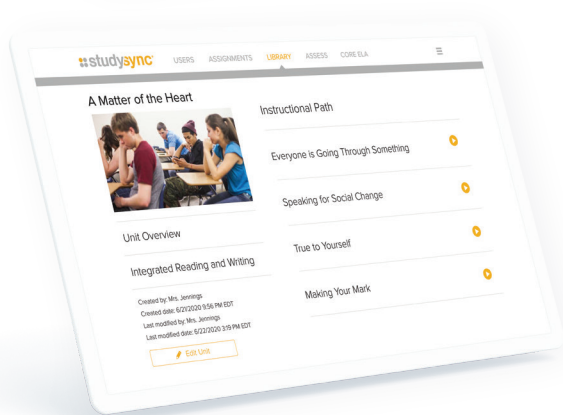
studysync USERS ASSIGNMENTS LIBRARY ASSESS CORE ELA

A Matter of the Heart

Instructional Path

Everyone is Going Through Something

Speaking for Social Change

True to Yourself

Making Your Mark

Unit Overview

Integrated Reading and Writing

Created by: Mrs. Jennings
Created date: 6/21/2020 9:56 PM EDT
Last modified by: Mrs. Jennings
Last modified date: 6/22/2020 3:19 PM EDT

Edit Unit